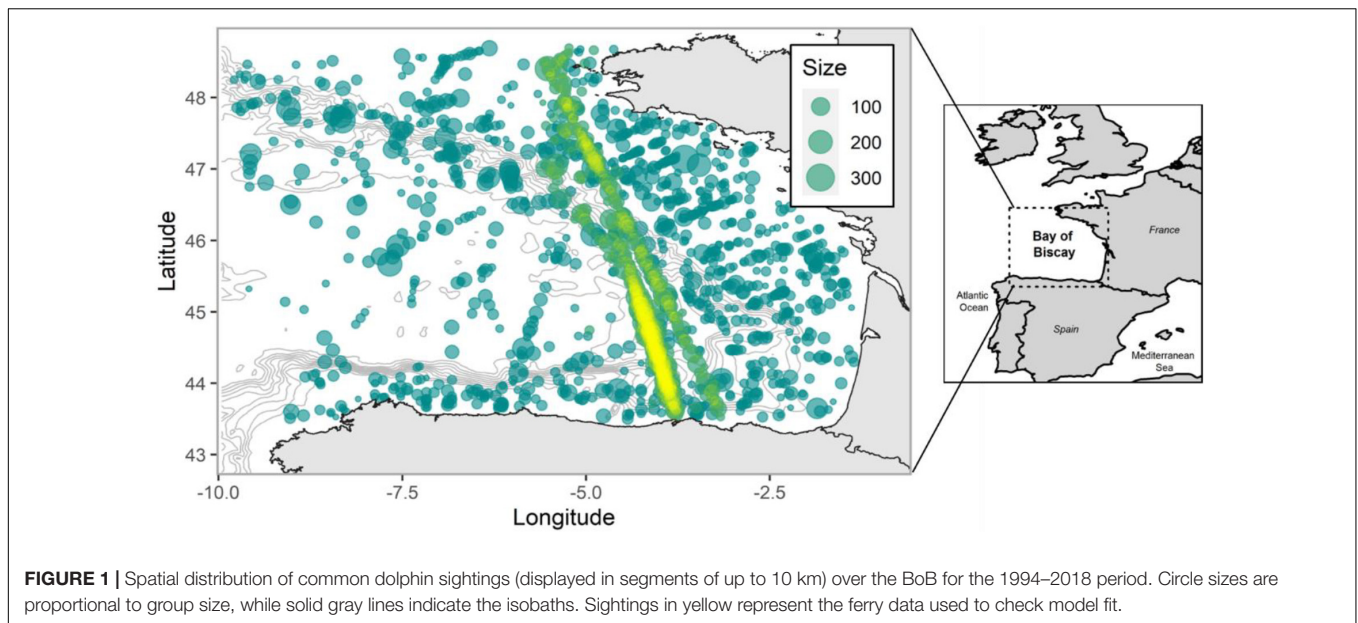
Size
100
200
300

48
47
46
45
44
43
Latitude

-10.0
-7.5
-5.0
-2.5
Longitude

Bay of Biscay
France
Atlantic Ocean
Spain
Mediterranean Sea

**FIGURE 1 |** Spatial distribution of common dolphin sightings (displayed in segments of up to 10 km) over the BoB for the 1994–2018 period. Circle sizes are proportional to group size, while solid gray lines indicate the isobaths. Sightings in yellow represent the ferry data used to check model fit.